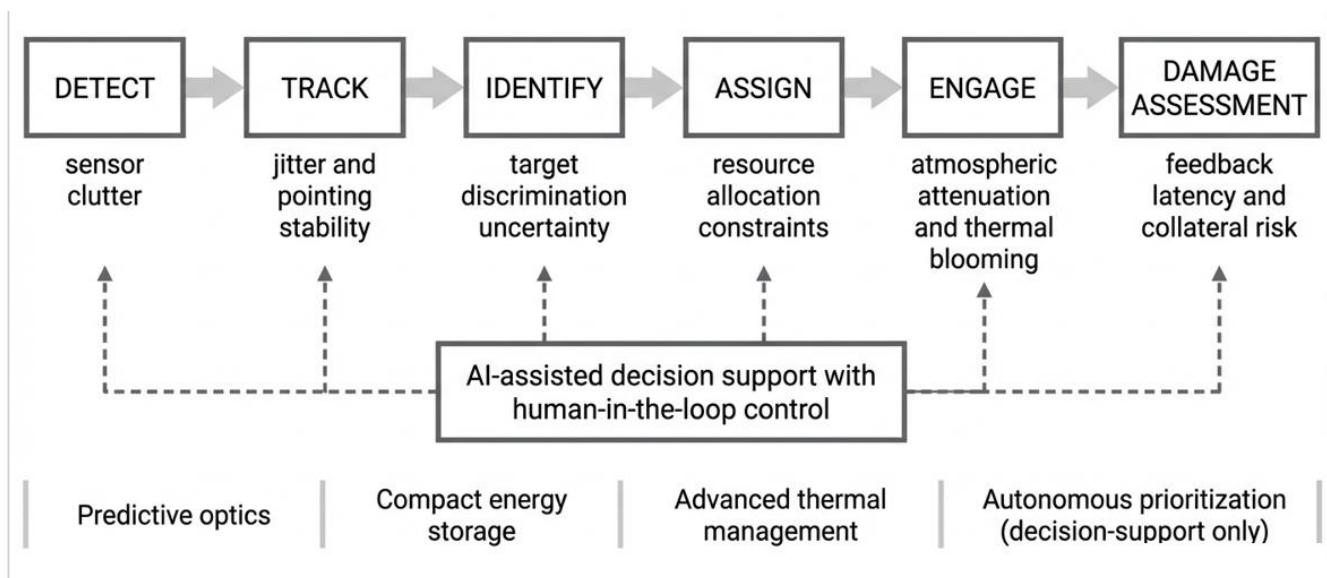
DETECT

sensor clutter

TRACK

jitter and pointing stability

IDENTIFY

target discrimination uncertainty

ASSIGN

resource allocation constraints

ENGAGE

atmospheric attenuation and thermal blooming

DAMAGE ASSESSMENT

feedback latency and collateral risk

AI-assisted decision support with human-in-the-loop control

Predictive optics

Compact energy storage

Advanced thermal management

Autonomous prioritization (decision-support only)